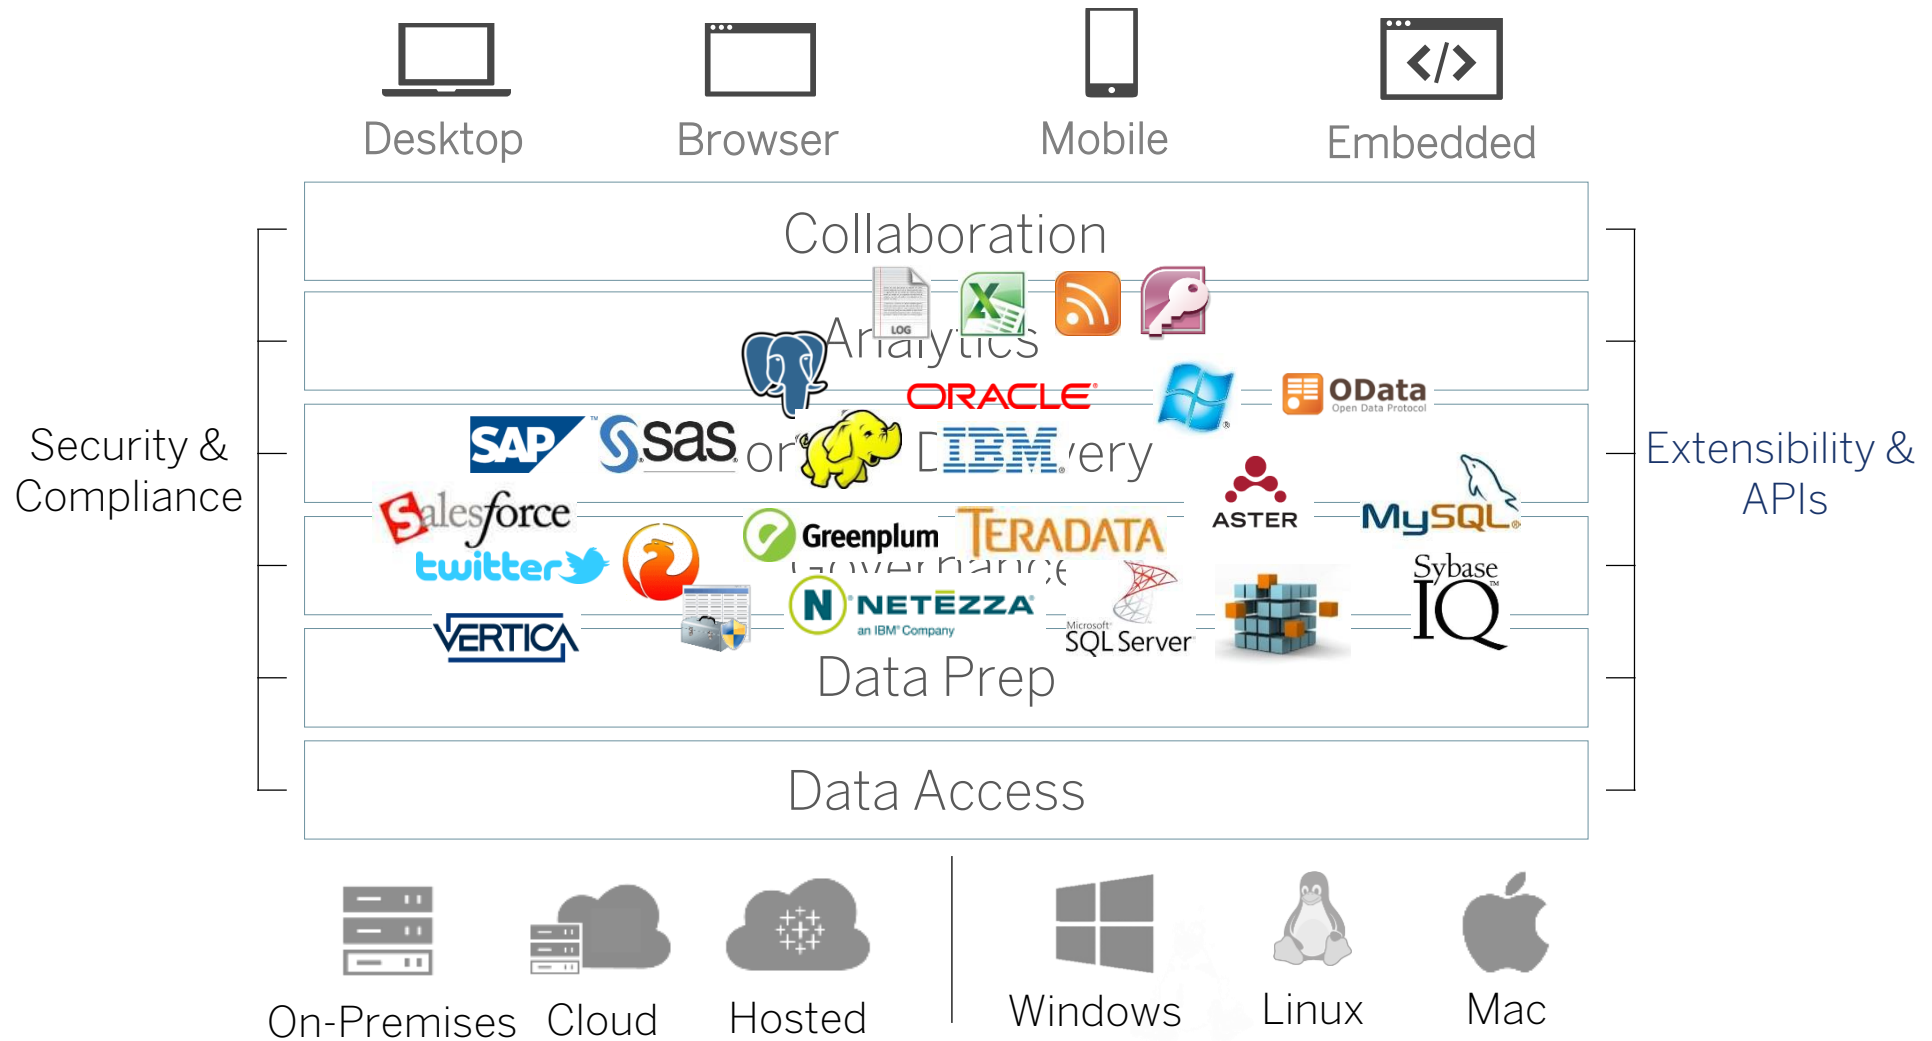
Desktop

Browser

Mobile

Embedded

Collaboration

LOG

Analytics

ORACLE

OData
Open Data Protocol

SAP

sas

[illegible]ery

IBM

Security & Compliance

Extensibility & APIs

salesforce

ASTER

MySQL

twitter

Greenplum

TERADATA

Governance

Sybase IQ

NETEZZA
an IBM Company

Microsoft SQL Server

VERTICA

Data Prep

Data Access

On-Premises

Cloud

Hosted

Windows

Linux

Mac